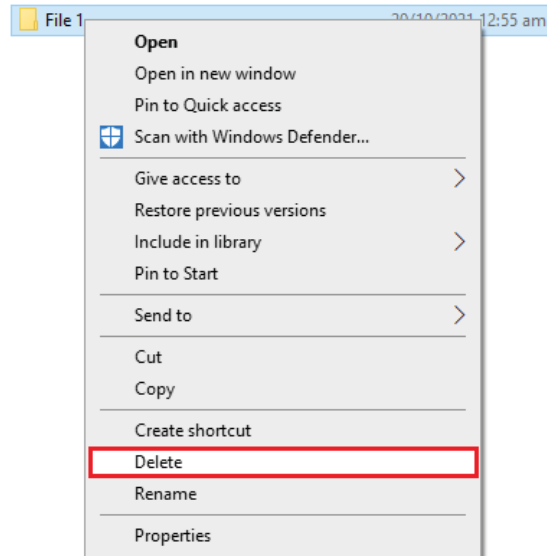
File 1
20/10/2021 12:55 am

Open
Open in new window
Pin to Quick access
Scan with Windows Defender...

Give access to
Restore previous versions
Include in library
Pin to Start

Send to

Cut
Copy

Create shortcut
Delete
Rename

Properties